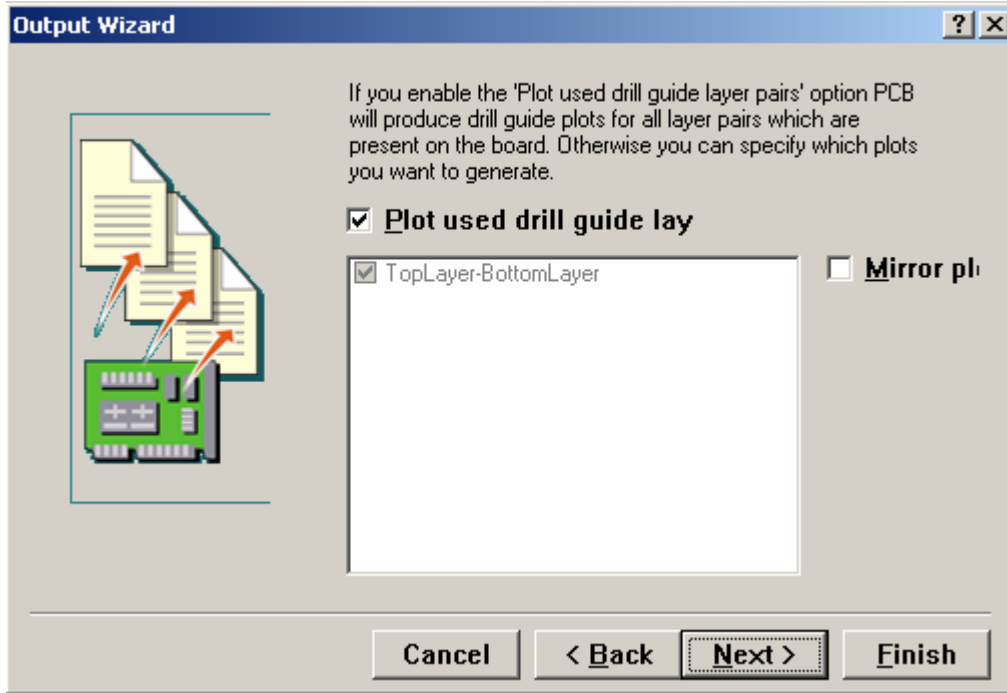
Output Wizard

?

If you enable the 'Plot used drill guide layer pairs' option PCB will produce drill guide plots for all layer pairs which are present on the board. Otherwise you can specify which plots you want to generate.

Plot used drill guide lay

TopLayer-BottomLayer

Mirror pl

Cancel

< Back

Next >

Finish